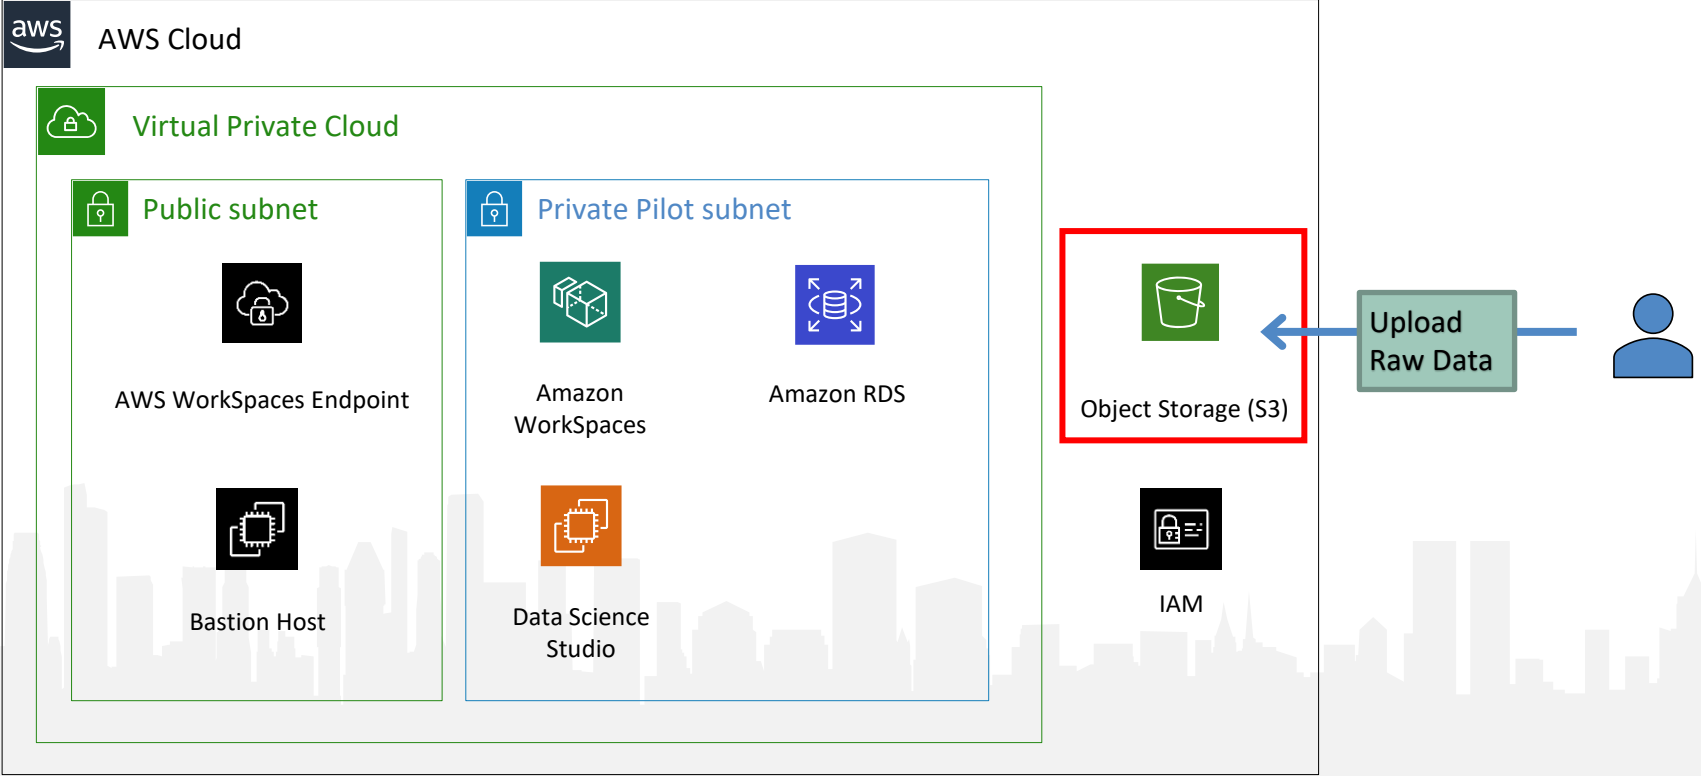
aws

AWS Cloud

Virtual Private Cloud

Public subnet

AWS WorkSpaces Endpoint

Bastion Host

Private Pilot subnet

Amazon WorkSpaces

Amazon RDS

Data Science Studio

Object Storage (S3)

IAM

Upload Raw Data